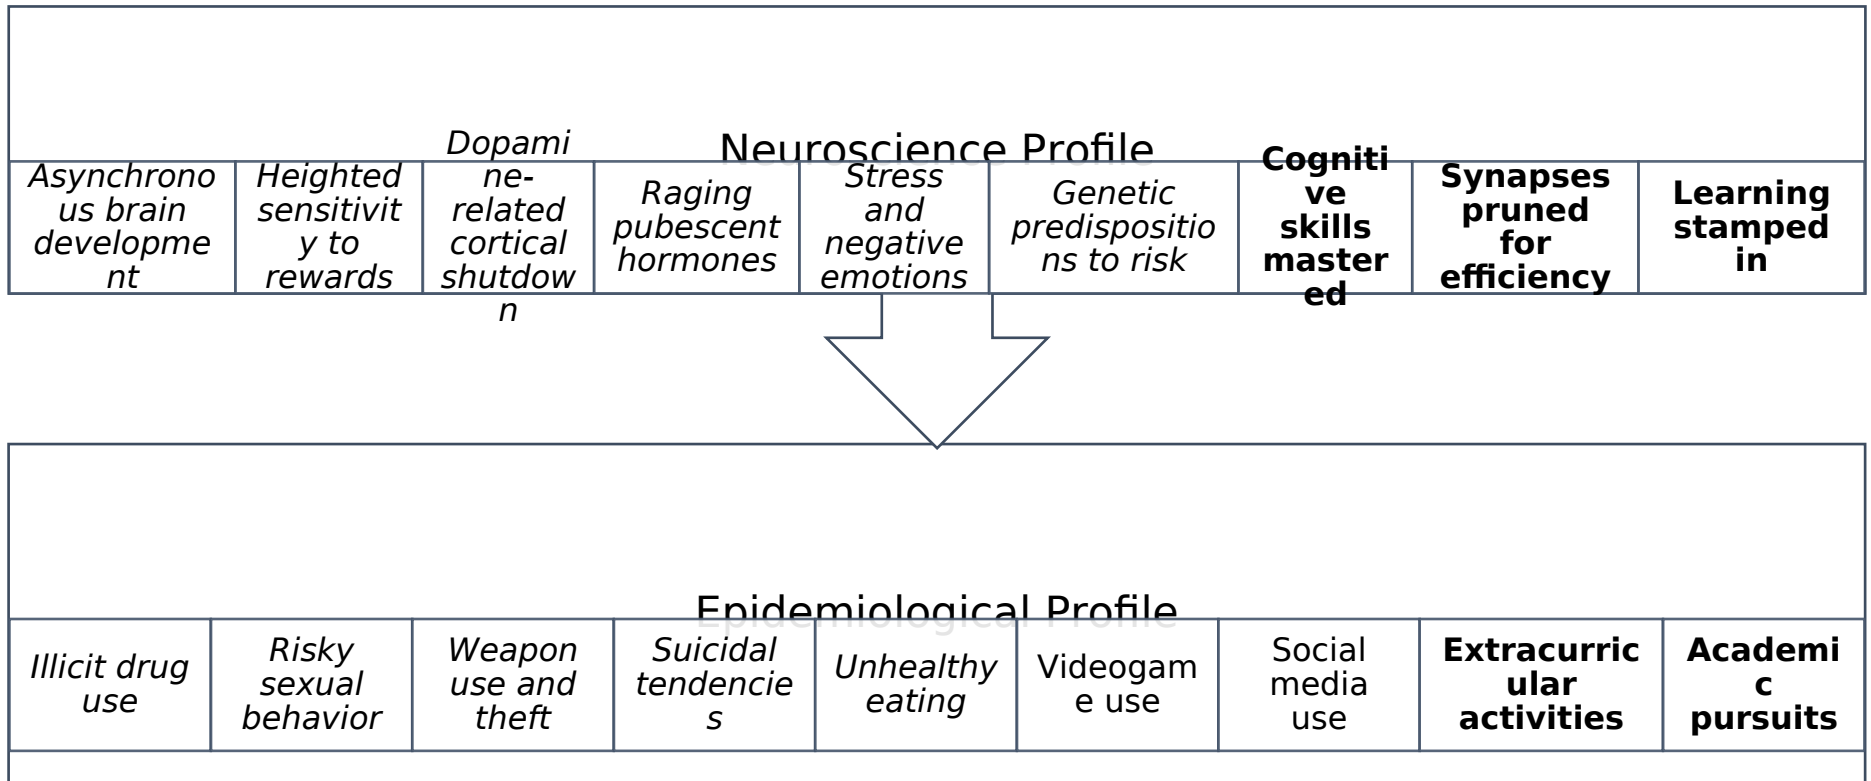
Neuroscience Profile

| *Asynchronous brain development* | *Heighted sensitivity to rewards* | *Dopamine-related cortical shutdown* | *Raging pubescent hormones* | *Stress and negative emotions* | *Genetic predispositions to risk* | **Cognitive skills mastered** | **Synapses pruned for efficiency** | **Learning stamped in** |
|---|---|---|---|---|---|---|---|---|

Epidemiological Profile

| *Illicit drug use* | *Risky sexual behavior* | *Weapon use and theft* | *Suicidal tendencies* | *Unhealthy eating* | Videogame use | Social media use | **Extracurricular activities** | **Academic pursuits** |
|---|---|---|---|---|---|---|---|---|